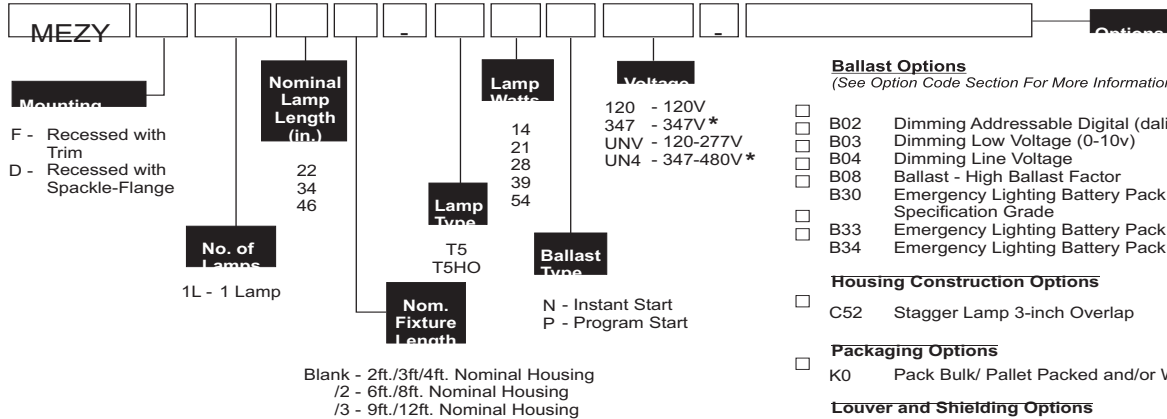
MEZY - -

Options

Mounting

F - Recessed with Trim
D - Recessed with Spackle-Flange

Nominal Lamp Length (in.)

22
34
46

No. of Lamps

1L - 1 Lamp

Lamp Type

T5
T5HO

Nom. Fixture Length

Blank - 2ft./3ft/4ft. Nominal Housing
/2 - 6ft./8ft. Nominal Housing
/3 - 9ft./12ft. Nominal Housing

Lamp Watts

14
21
28
39
54

Ballast Type

N - Instant Start
P - Program Start

Voltage

120 - 120V
347 - 347V*
UNV - 120-277V
UN4 - 347-480V*

Ballast Options
(See Option Code Section For More Information

B02 Dimming Addressable Digital (dali
B03 Dimming Low Voltage (0-10v)
B04 Dimming Line Voltage
B08 Ballast - High Ballast Factor
B30 Emergency Lighting Battery Pack Specification Grade
B33 Emergency Lighting Battery Pack
B34 Emergency Lighting Battery Pack

Housing Construction Options

C52 Stagger Lamp 3-inch Overlap

Packaging Options

K0 Pack Bulk/ Pallet Packed and/or W

Louver and Shielding Options